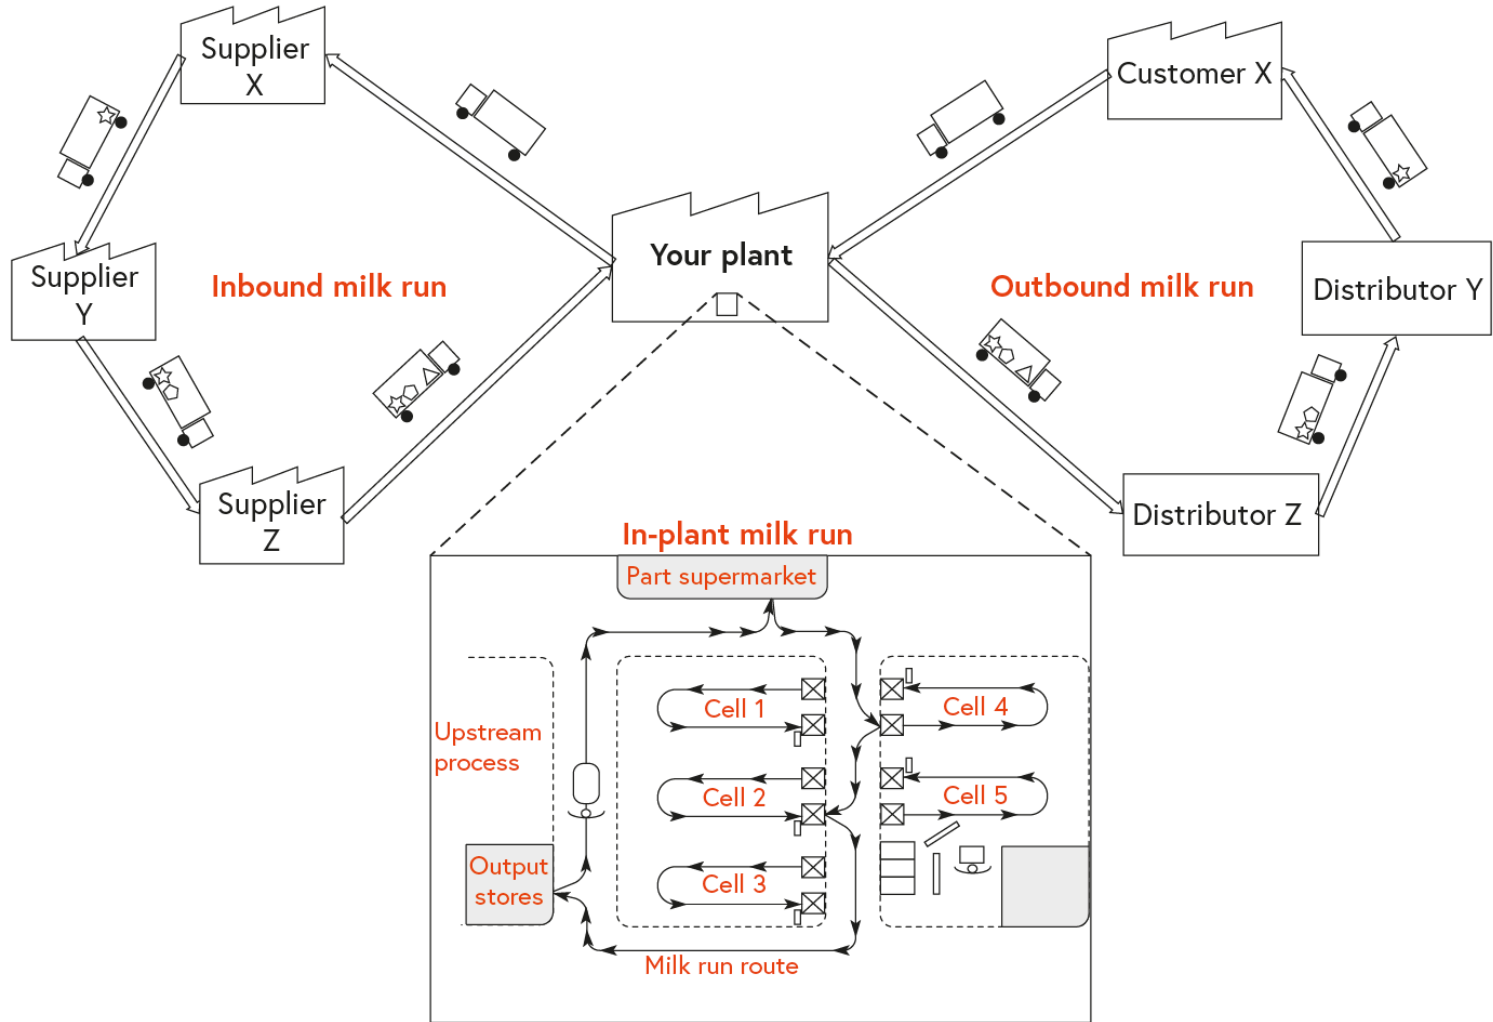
Supplier X

Customer X

Your plant

Inbound milk run

Outbound milk run

Supplier Y

Distributor Y

Supplier Z

Distributor Z

In-plant milk run

Part supermarket

Cell 1

Cell 4

Upstream process

Cell 2

Cell 5

Output stores

Cell 3

Milk run route